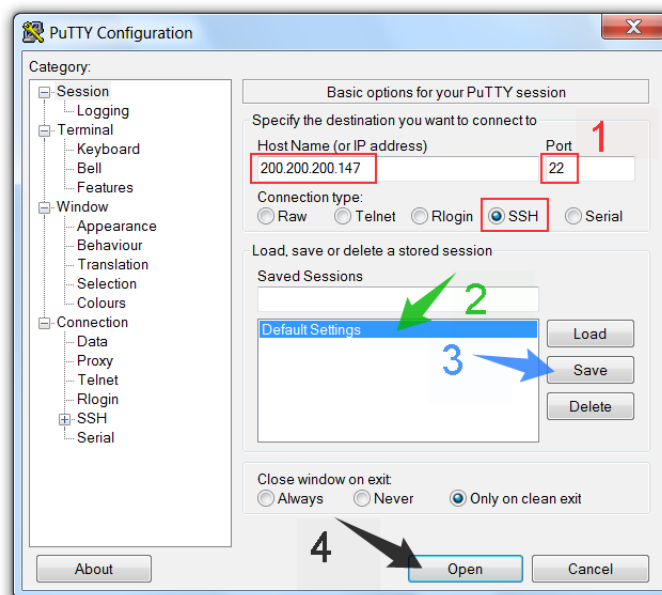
PuTTY Configuration

Category:

Session
Logging
Terminal
Keyboard
Bell
Features
Window
Appearance
Behaviour
Translation
Selection
Colours
Connection
Data
Proxy
Telnet
Rlogin
SSH
Serial

Basic options for your PuTTY session

Specify the destination you want to connect to

Host Name (or IP address)
200.200.200.147

Port
22

1

Connection type:
Raw Telnet Rlogin SSH Serial

Load, save or delete a stored session

Saved Sessions

2

Default Settings

3

Load
Save
Delete

Close window on exit:
Always Never Only on clean exit

4

About
Open
Cancel